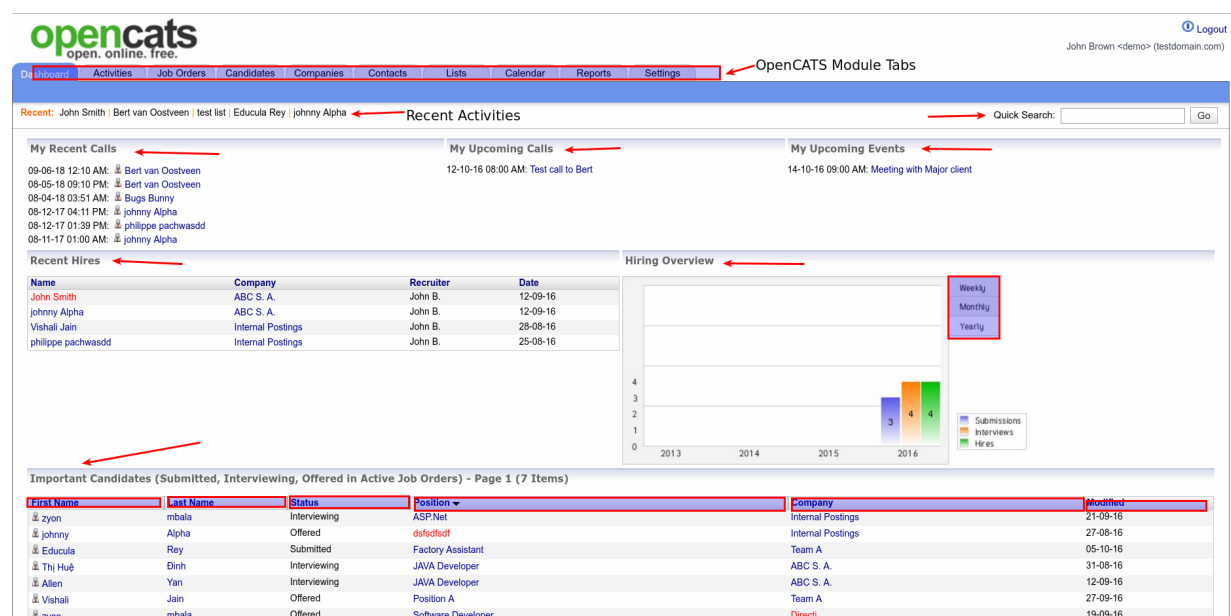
opencats
open. online. free.

Logout
John Brown <demo> (testdomain.com)

Dashboard | Activities | Job Orders | Candidates | Companies | Contacts | Lists | Calendar | Reports | Settings

OpenCATS Module Tabs

Recent: John Smith | Bert van Oostveen | test list | Educula Rey | johnny Alpha

Recent Activities

Quick Search: Go

My Recent Calls

09-06-18 12:10 AM: Bert van Oostveen
08-05-18 09:10 PM: Bert van Oostveen
08-04-18 03:51 AM: Bugs Bunny
08-12-17 04:11 PM: johnny Alpha
08-12-17 01:39 PM: philippe pachwasdd
08-11-17 01:00 AM: johnny Alpha

My Upcoming Calls

12-10-16 08:00 AM: Test call to Bert

My Upcoming Events

14-10-16 09:00 AM: Meeting with Major client

Recent Hires

| Name | Company | Recruiter | Date |
|---|---|---|---|
| John Smith | ABC S. A. | John B. | 12-09-16 |
| johnny Alpha | ABC S. A. | John B. | 12-09-16 |
| Vishali Jain | Internal Postings | John B. | 28-08-16 |
| philippe pachwasdd | Internal Postings | John B. | 25-08-16 |

Hiring Overview

Weekly
Monthly
Yearly

4
3
2
1
0
2013 2014 2015 2016
3 4 4

Submissions
Interviews
Hires

Important Candidates (Submitted, Interviewing, Offered in Active Job Orders) - Page 1 (7 Items)

| First Name | Last Name | Status | Position | Company | Modified |
|---|---|---|---|---|---|
| zyon | mbala | Interviewing | ASP.Net | Internal Postings | 21-09-16 |
| johnny | Alpha | Offered | dsfsdfsdf | Internal Postings | 27-08-16 |
| Educula | Rey | Submitted | Factory Assistant | Team A | 05-10-16 |
| Thị Huệ | Đinh | Interviewing | JAVA Developer | ABC S. A. | 31-08-16 |
| Allen | Yan | Interviewing | JAVA Developer | ABC S. A. | 12-09-16 |
| Vishali | Jain | Offered | Position A | Team A | 27-09-16 |
| zyon | mbala | Offered | Software Developer | Directi | 19-09-16 |